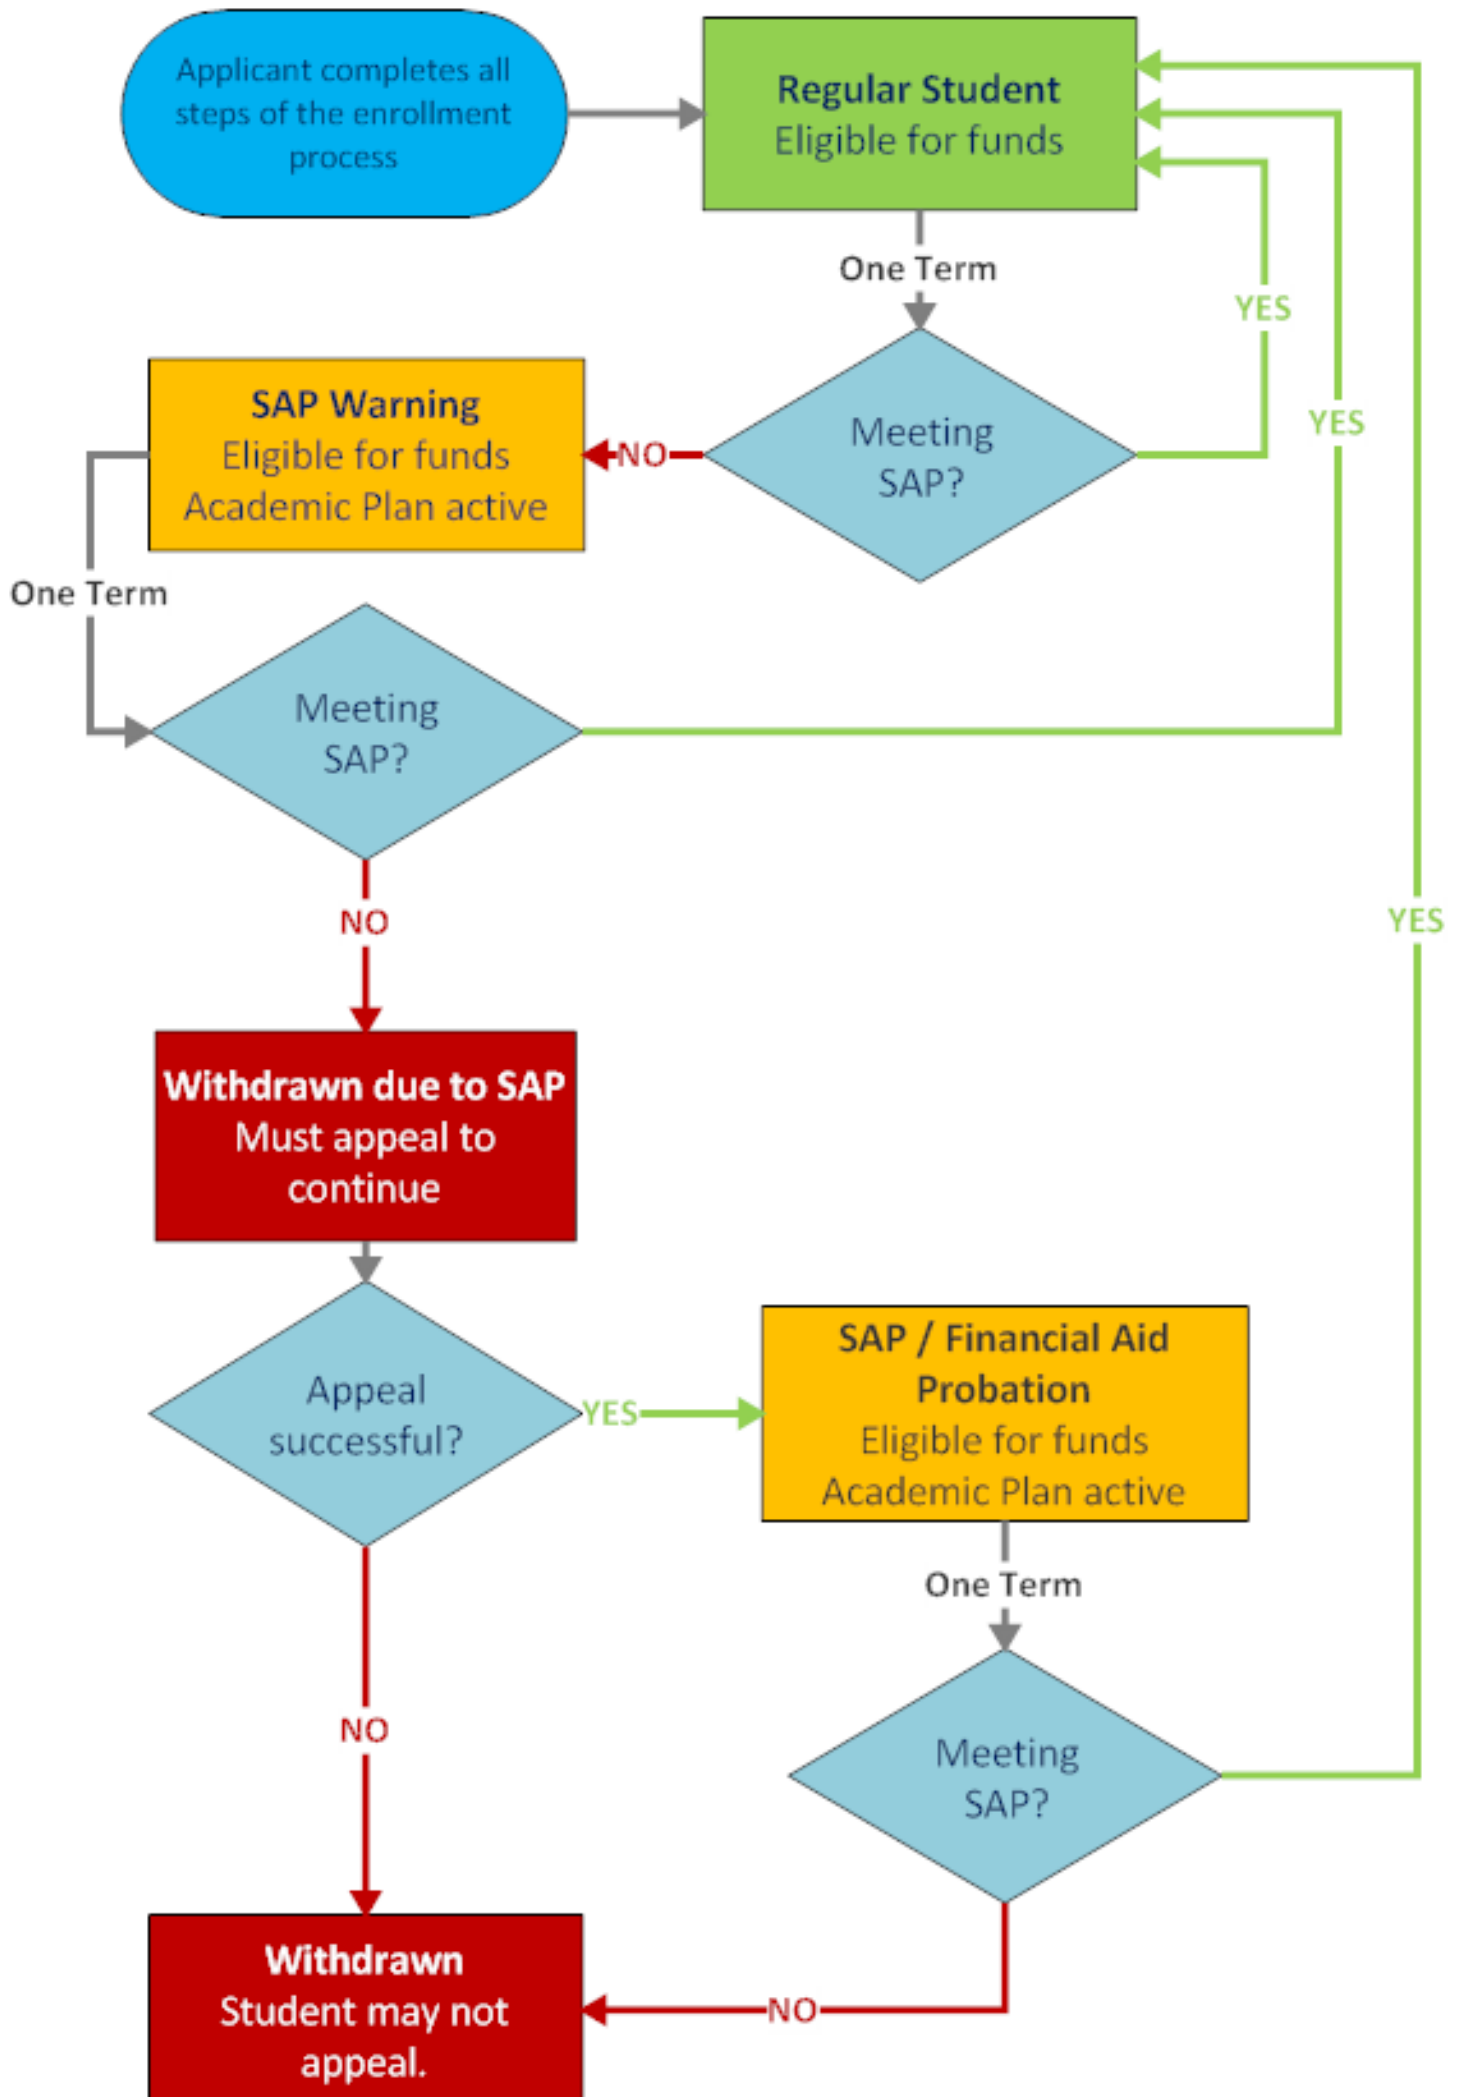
Applicant completes all steps of the enrollment process

Regular Student
Eligible for funds

One Term

YES

YES

Meeting SAP?

NO

SAP Warning
Eligible for funds
Academic Plan active

One Term

Meeting SAP?

NO

YES

Withdrawn due to SAP
Must appeal to continue

Appeal successful?

YES

SAP / Financial Aid Probation
Eligible for funds
Academic Plan active

One Term

NO

Meeting SAP?

Withdrawn
Student may not appeal.

NO